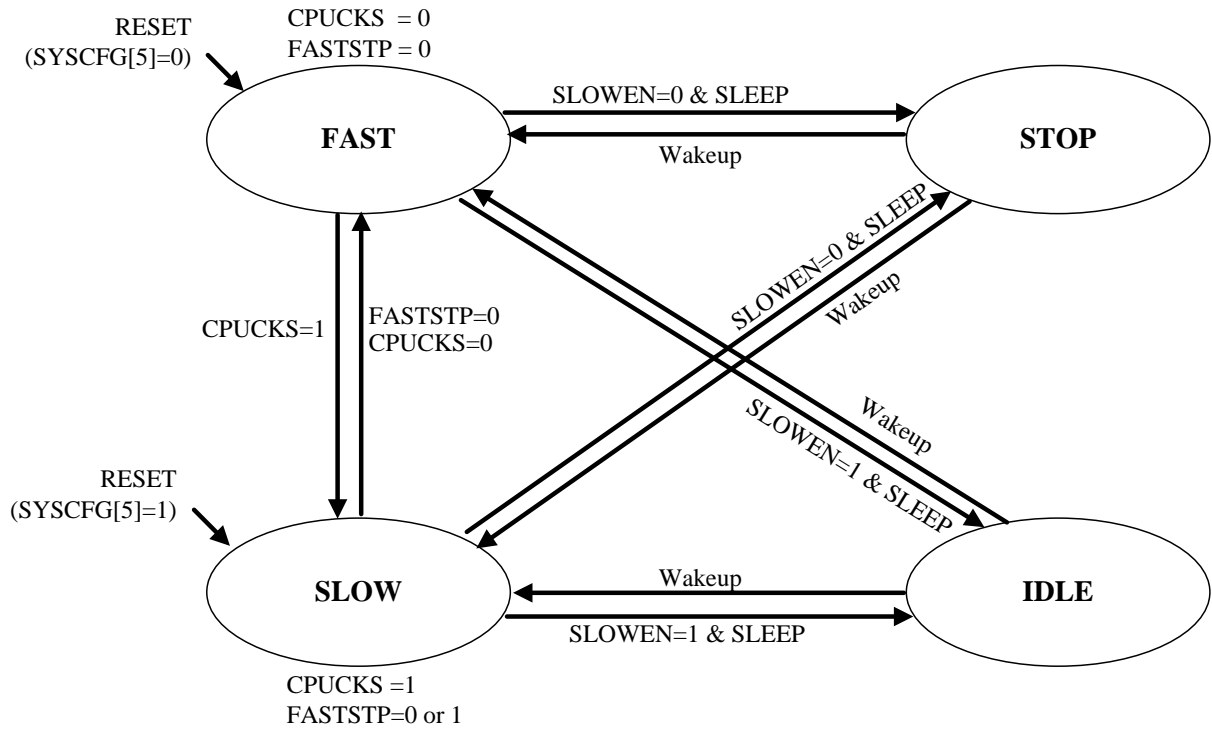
RESET
(SYSCFG[5]=0)

CPUCKS = 0
FASTSTP = 0

FAST

SLOWEN=0 & SLEEP

Wakeup

STOP

SLOWEN=0 & SLEEP

Wakeup

CPUCKS=1

FASTSTP=0
CPUCKS=0

Wakeup

SLOWEN=1 & SLEEP

RESET
(SYSCFG[5]=1)

SLOW

Wakeup

SLOWEN=1 & SLEEP

IDLE

CPUCKS =1
FASTSTP=0 or 1